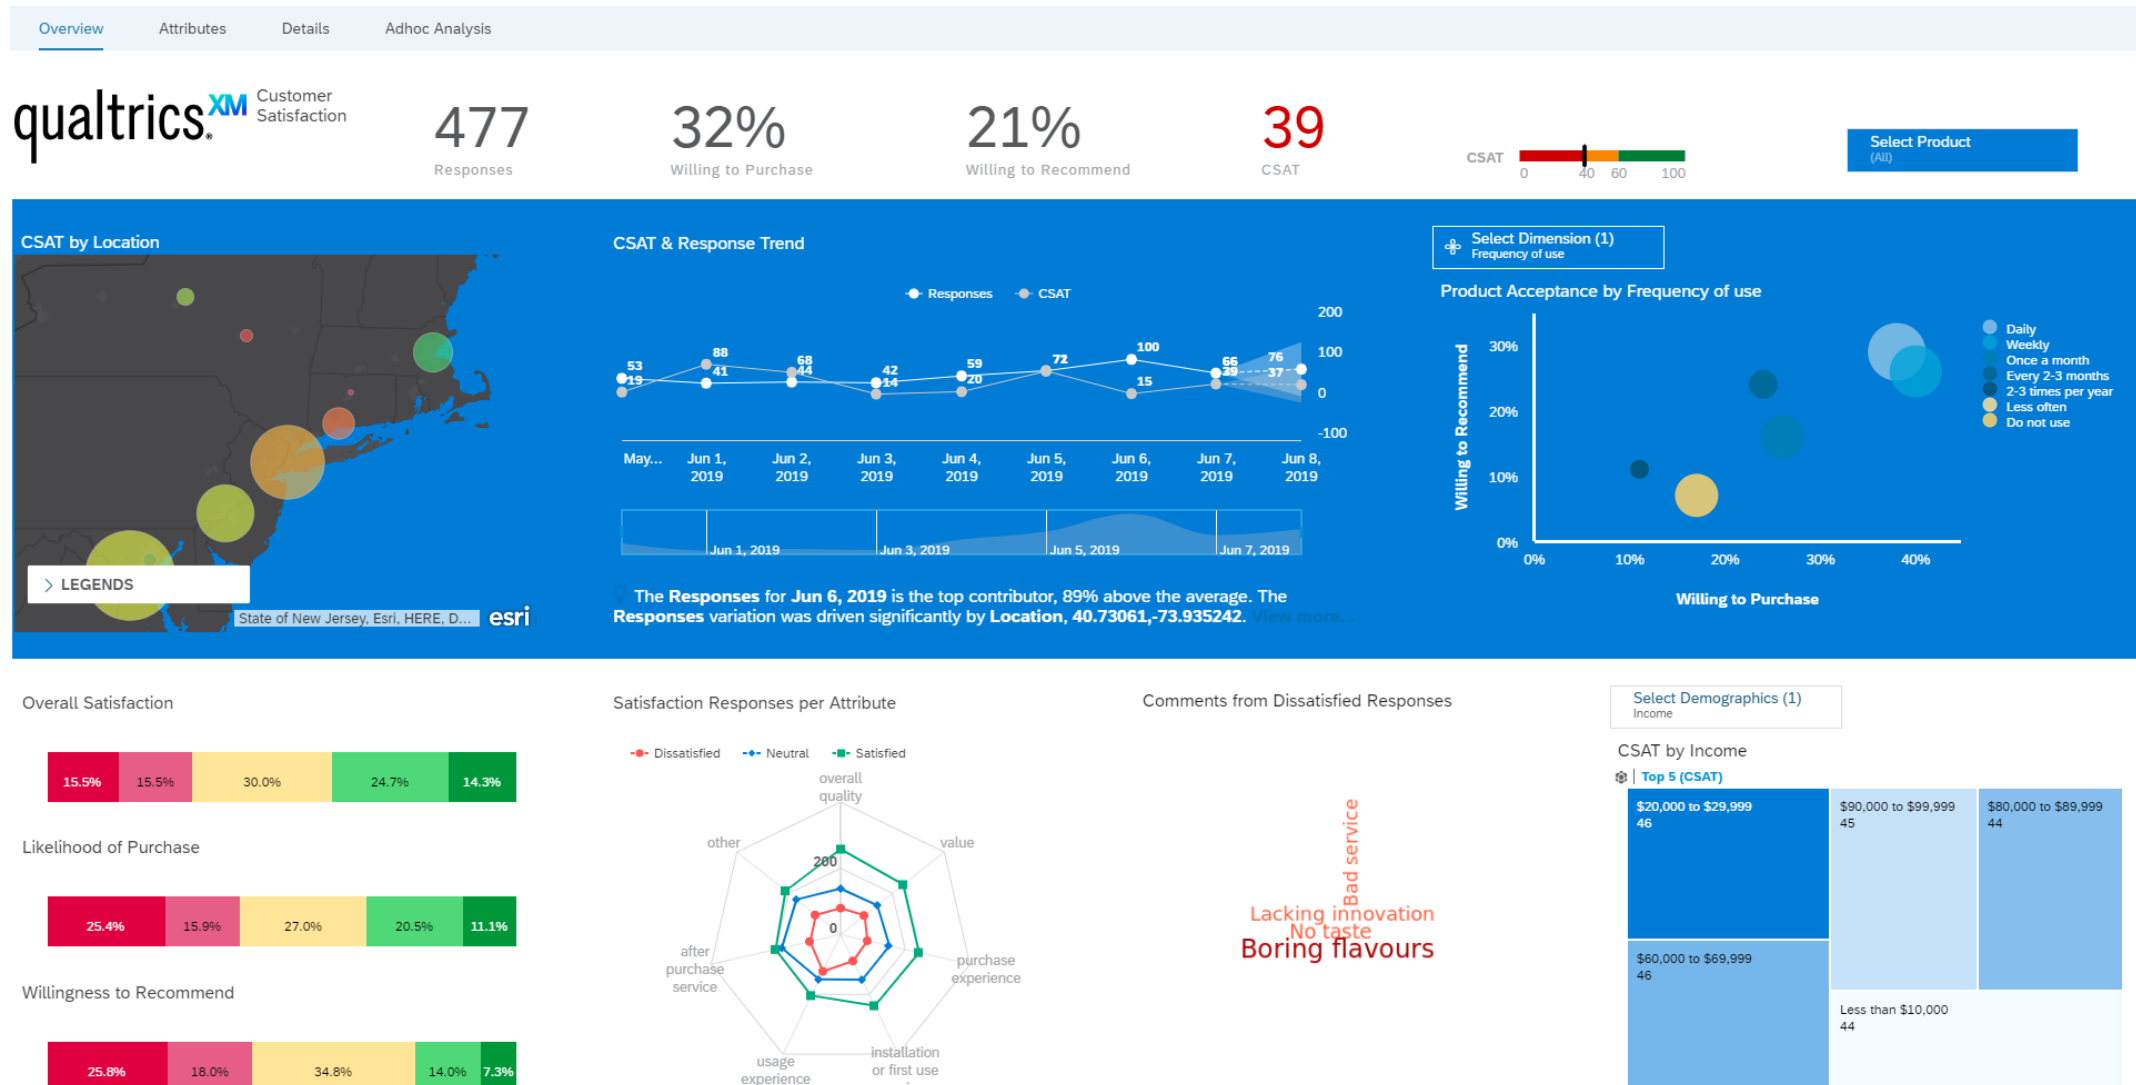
Overview Attributes Details Adhoc Analysis

qualtrics XM Customer Satisfaction

477
Responses

32%
Willing to Purchase

21%
Willing to Recommend

39
CSAT

CSAT
0 40 60 100

Select Product
(All)

CSAT by Location

LEGENDS

State of New Jersey, Esri, HERE, D... esri

CSAT & Response Trend

Responses CSAT

200
100
0
-100

53 19 88 41 68 44 42 14 59 20 72 100 15 66 39 76 37

May... Jun 1, 2019 Jun 2, 2019 Jun 3, 2019 Jun 4, 2019 Jun 5, 2019 Jun 6, 2019 Jun 7, 2019 Jun 8, 2019

Jun 1, 2019 Jun 3, 2019 Jun 5, 2019 Jun 7, 2019

The **Responses** for **Jun 6, 2019** is the top contributor, 89% above the average. The **Responses** variation was driven significantly by **Location, 40.73061,-73.935242**. View more...

Select Dimension (1)
Frequency of use

Product Acceptance by Frequency of use

Willing to Recommend
30%
20%
10%
0%
0% 10% 20% 30% 40%
Willing to Purchase

Daily
Weekly
Once a month
Every 2-3 months
2-3 times per year
Less often
Do not use

Overall Satisfaction

| 15.5% | 15.5% | 30.0% | 24.7% | 14.3% |
|---|---|---|---|---|

Likelihood of Purchase

| 25.4% | 15.9% | 27.0% | 20.5% | 11.1% |
|---|---|---|---|---|

Willingness to Recommend

| 25.8% | 18.0% | 34.8% | 14.0% | 7.3% |
|---|---|---|---|---|

Satisfaction Responses per Attribute

Dissatisfied Neutral Satisfied

overall quality
value
purchase experience
installation or first use
usage experience
after purchase service
other
200
0

Comments from Dissatisfied Responses

Bad service
Lacking innovation
No taste
Boring flavours

Select Demographics (1)
Income

CSAT by Income

Top 5 (CSAT)

$20,000 to $29,999
46

$90,000 to $99,999
45

$80,000 to $89,999
44

$60,000 to $69,999
46

Less than $10,000
44